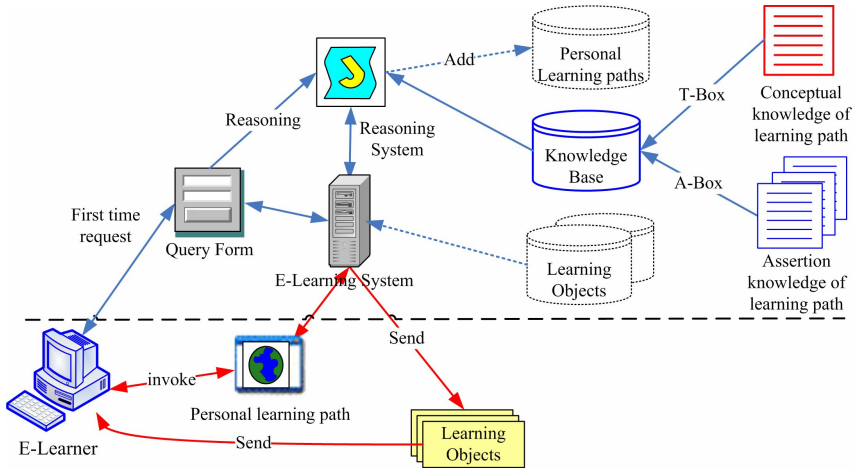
Add
Personal Learning paths
Conceptual knowledge of learning path
T-Box
Reasoning
Reasoning System
Knowledge Base
A-Box
First time request
Query Form
E-Learning System
Learning Objects
Assertion knowledge of learning path
Send
invoke
Personal learning path
E-Learner
Send
Learning Objects